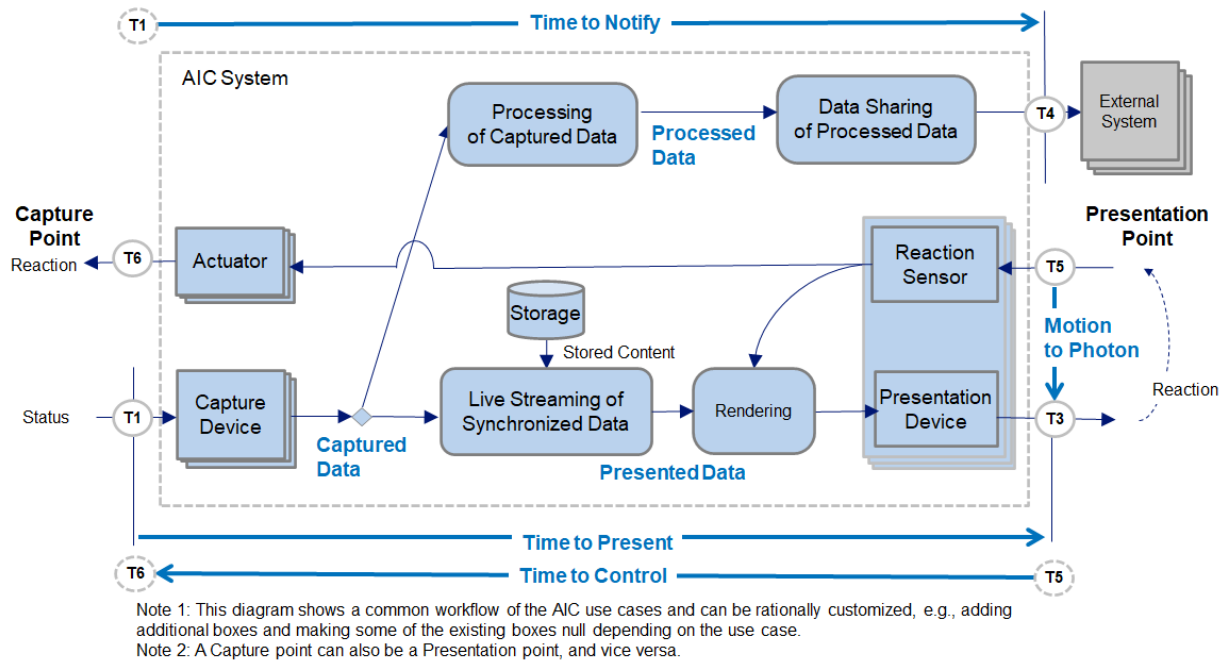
T1
Time to Notify
AIC System
Processing of Captured Data
Processed Data
Data Sharing of Processed Data
T4
External System
Capture Point
Reaction
T6
Actuator
Reaction Sensor
T5
Presentation Point
Storage
Stored Content
Motion to Photon
Reaction
Status
T1
Capture Device
Captured Data
Live Streaming of Synchronized Data
Rendering
Presentation Device
T3
Presented Data
Time to Present
T6
Time to Control
T5

Note 1: This diagram shows a common workflow of the AIC use cases and can be rationally customized, e.g., adding additional boxes and making some of the existing boxes null depending on the use case.
Note 2: A Capture point can also be a Presentation point, and vice versa.